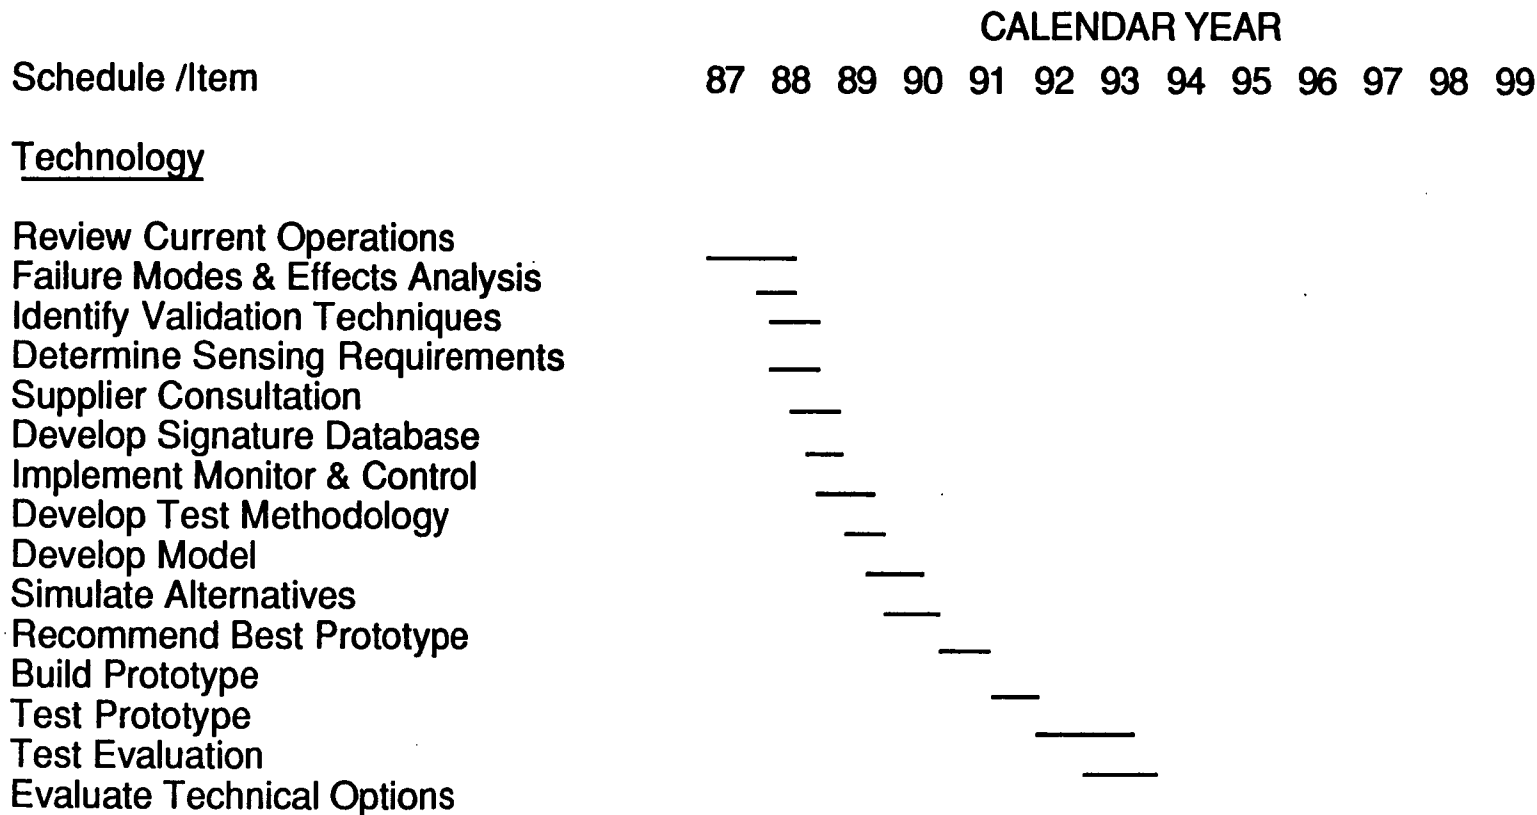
CALENDAR YEAR

| Schedule /Item | 87 | 88 | 89 | 90 | 91 | 92 | 93 | 94 | 95 | 96 | 97 | 98 | 99 |
|---|---|---|---|---|---|---|---|---|---|---|---|---|---|

Technology

Review Current Operations
Failure Modes & Effects Analysis
Identify Validation Techniques
Determine Sensing Requirements
Supplier Consultation
Develop Signature Database
Implement Monitor & Control
Develop Test Methodology
Develop Model
Simulate Alternatives
Recommend Best Prototype
Build Prototype
Test Prototype
Test Evaluation
Evaluate Technical Options